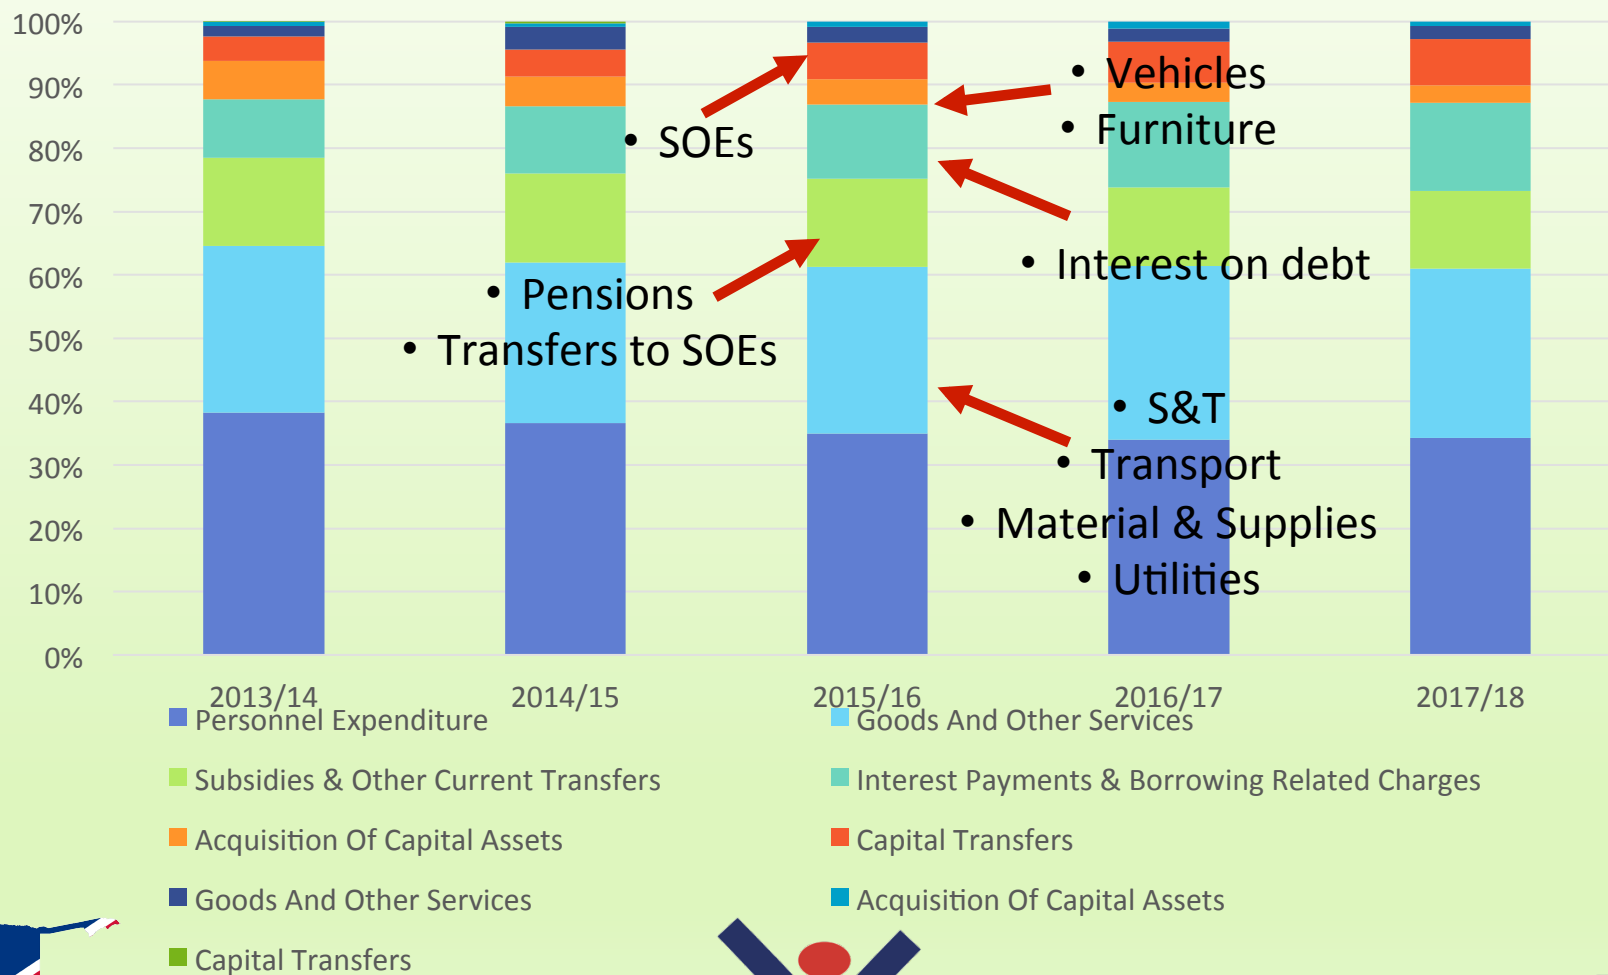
100%
90%
80%
70%
60%
50%
40%
30%
20%
10%
0%

2013/14
2014/15
2015/16
2016/17
2017/18

• SOEs

• Vehicles
• Furniture

• Interest on debt

• Pensions
• Transfers to SOEs

• S&T
• Transport
• Material & Supplies
• Utilities

Personnel Expenditure
Goods And Other Services
Subsidies & Other Current Transfers
Interest Payments & Borrowing Related Charges
Acquisition Of Capital Assets
Capital Transfers
Goods And Other Services
Acquisition Of Capital Assets
Capital Transfers